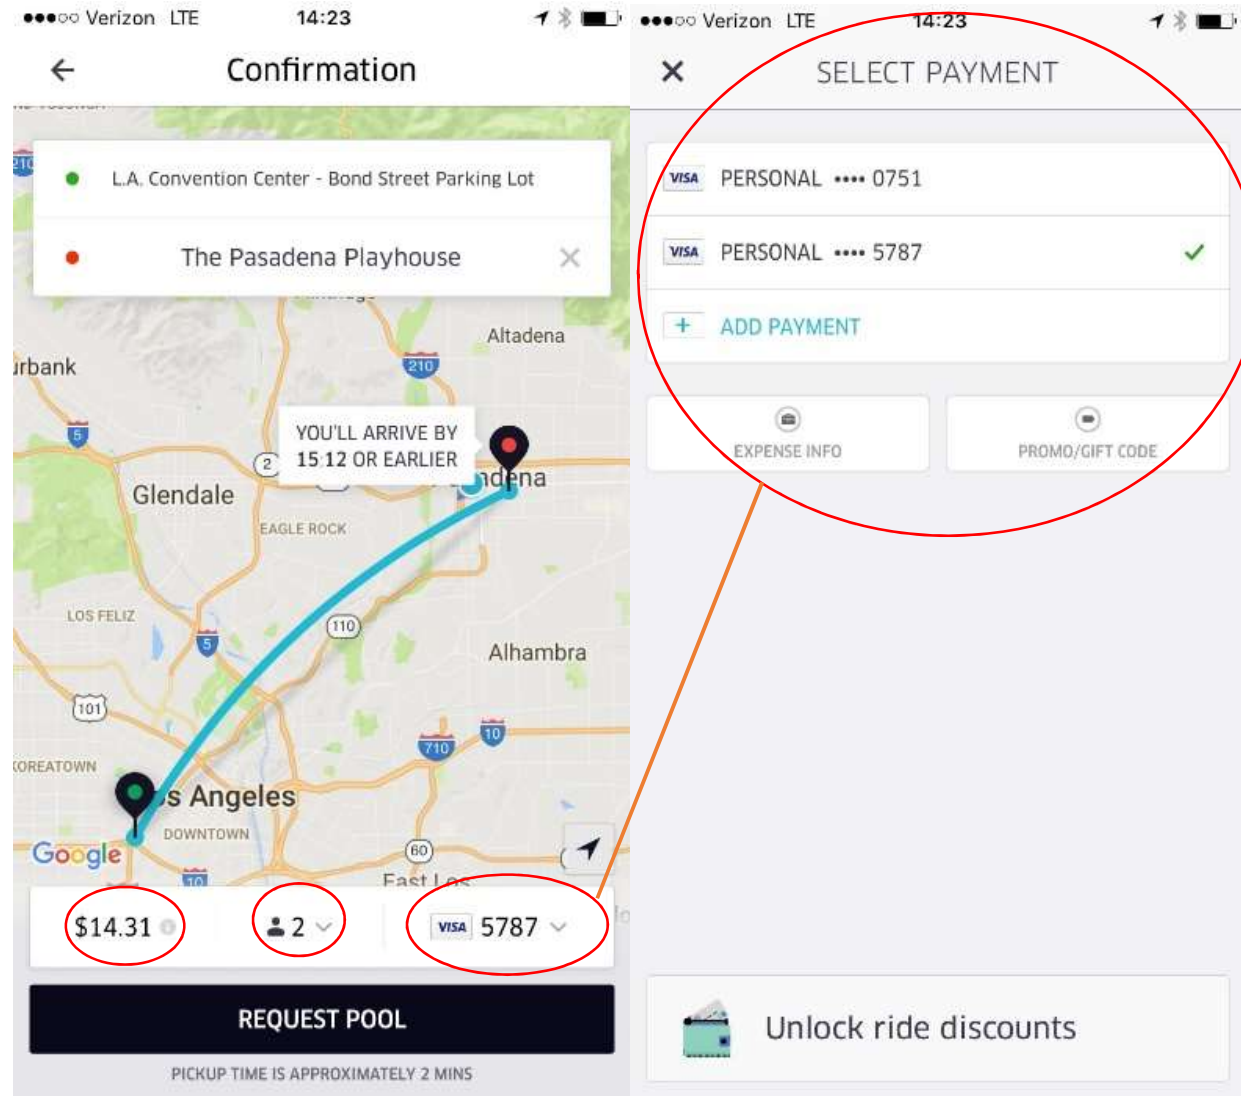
●●●○○ Verizon LTE 14:23

Confirmation

L.A. Convention Center - Bond Street Parking Lot

The Pasadena Playhouse

Altadena

rbank

210

5

YOU'LL ARRIVE BY 15:12 OR EARLIER

2

Glendale

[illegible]dena

EAGLE ROCK

LOS FELIZ

5

110

Alhambra

101

710

10

KOREATOWN

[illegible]s Angeles

DOWNTOWN

Google

60

10

East Los

$14.31

2

VISA 5787

REQUEST POOL

PICKUP TIME IS APPROXIMATELY 2 MINS

●●●○○ Verizon LTE 14:23

SELECT PAYMENT

VISA PERSONAL •••• 0751

VISA PERSONAL •••• 5787

+ ADD PAYMENT

EXPENSE INFO

PROMO/GIFT CODE

Unlock ride discounts